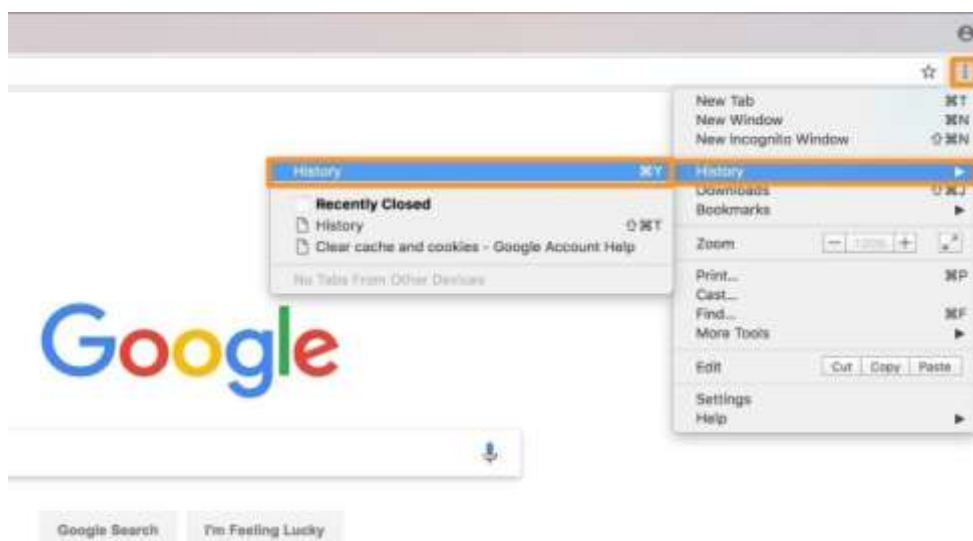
History ⌘Y
Recently Closed
History ⇧⌘T
Clear cache and cookies - Google Account Help
No Tabs From Other Devices

New Tab ⌘T
New Window ⌘N
New Incognito Window ⇧⌘N
History ▶
Downloads ⇧⌘J
Bookmarks ▶
Zoom − 100% +
Print... ⌘P
Cast...
Find... ⌘F
More Tools ▶
Edit Cut Copy Paste
Settings
Help ▶

Google

Google Search I'm Feeling Lucky